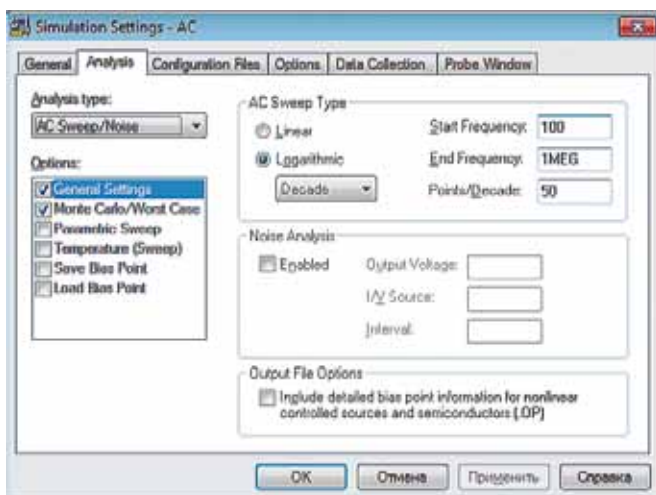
Simulation Settings - AC

General | Analysis | Configuration Files | Options | Data Collection | Probe Window

Analysis type:
AC Sweep/Noise

Options:
General Settings
Monte Carlo/Worst Case
Parametric Sweep
Temperature (Sweep)
Save Bias Point
Load Bias Point

AC Sweep Type
Linear
Logarithmic
Decade
Start Frequency: 100
End Frequency: 1MEG
Points/Decade: 50

Noise Analysis
Enabled
Output Voltage:
I/V Source:
Interval:

Output File Options
Include detailed bias point information for nonlinear controlled sources and semiconductors (.OP)

OK | Отмена | Применить | Справка